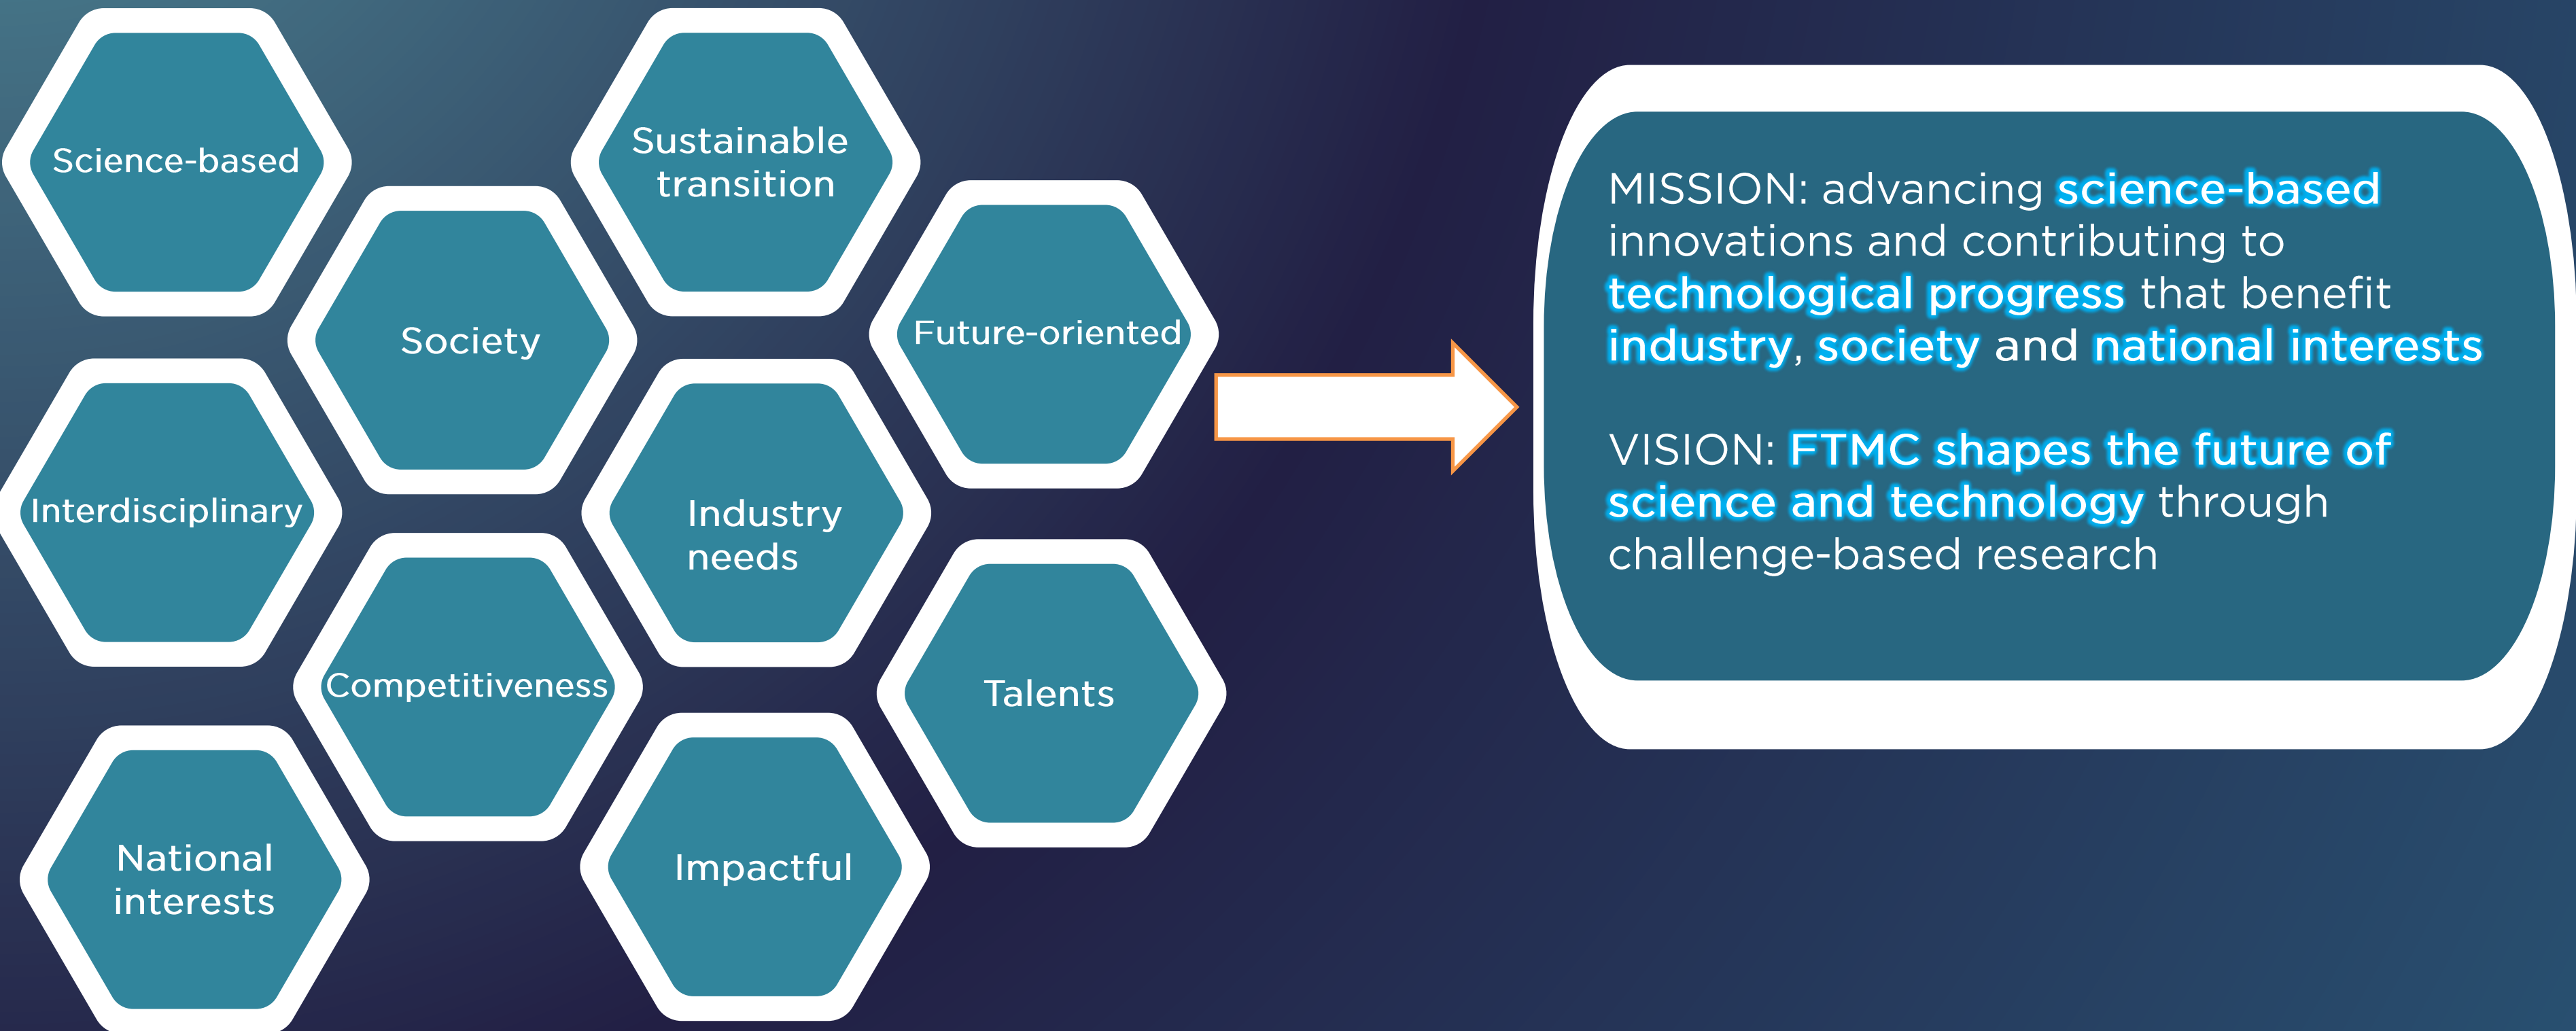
Science-based

Sustainable transition

Society

Future-oriented

Interdisciplinary

Industry needs

Competitiveness

Talents

National interests

Impactful

MISSION: advancing science-based innovations and contributing to technological progress that benefit industry, society and national interests

VISION: FTMC shapes the future of science and technology through challenge-based research